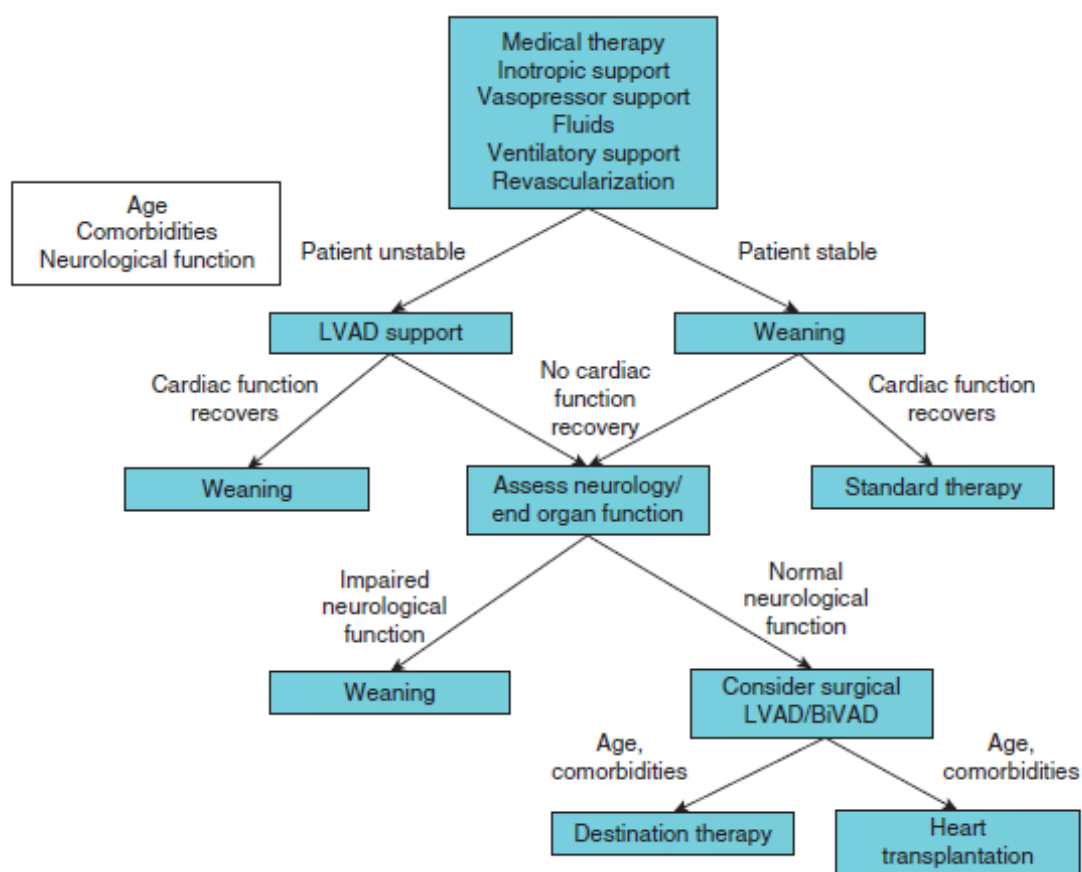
Medical therapy
Inotropic support
Vasopressor support
Fluids
Ventilatory support
Revascularization

Age
Comorbidities
Neurological function

Patient unstable

Patient stable

LVAD support

Weaning

Cardiac function recovers

No cardiac function recovery

Cardiac function recovers

Weaning

Assess neurology/ end organ function

Standard therapy

Impaired neurological function

Normal neurological function

Weaning

Consider surgical LVAD/BiVAD

Age, comorbidities

Age, comorbidities

Destination therapy

Heart transplantation